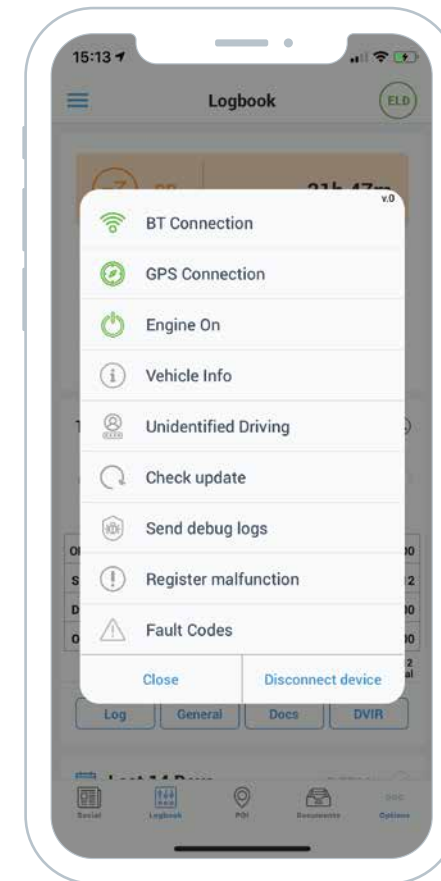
15:13

Logbook

ELD

v.0

BT Connection

GPS Connection

Engine On

Vehicle Info

Unidentified Driving

Check update

Send debug logs

Register malfunction

Fault Codes

Close

Disconnect device

Log

General

Docs

DVIR

Social

Logbook

POI

Documents

Options